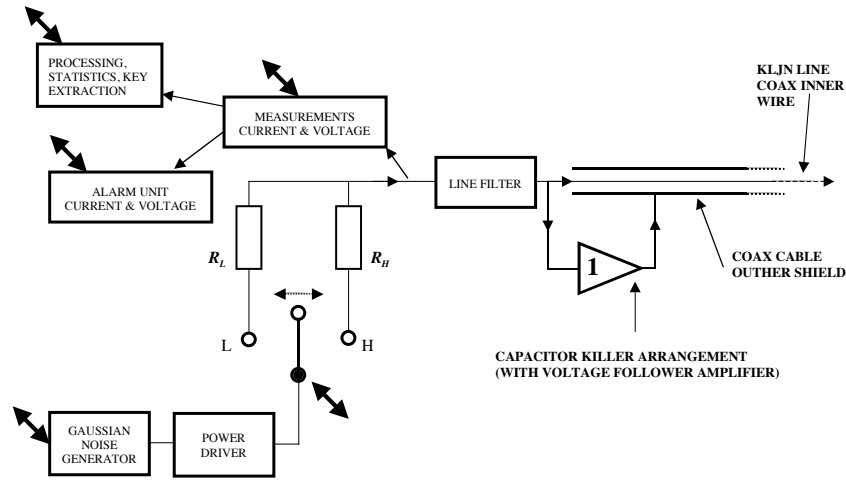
PROCESSING, STATISTICS, KEY EXTRACTION

MEASUREMENTS CURRENT & VOLTAGE

ALARM UNIT CURRENT & VOLTAGE

LINE FILTER

KLJN LINE COAX INNER WIRE

$R_L$

$R_H$

1

COAX CABLE OUTHER SHIELD

L

H

CAPACITOR KILLER ARRANGEMENT (WITH VOLTAGE FOLLOWER AMPLIFIER)

GAUSSIAN NOISE GENERATOR

POWER DRIVER